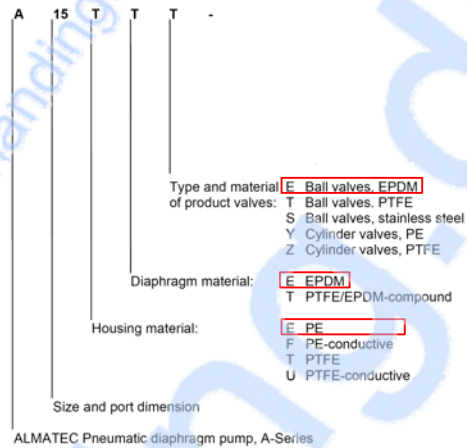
A 15 T T T -

Type and material of product valves:
E Ball valves, EPDM
T Ball valves, PTFE
S Ball valves, stainless steel
Y Cylinder valves, PE
Z Cylinder valves, PTFE

Diaphragm material:
E EPDM
T PTFE/EPDM-compound

Housing material:
E PE
F PE-conductive
T PTFE
U PTFE-conductive

Size and port dimension

ALMATEC Pneumatic diaphragm pump, A-Series